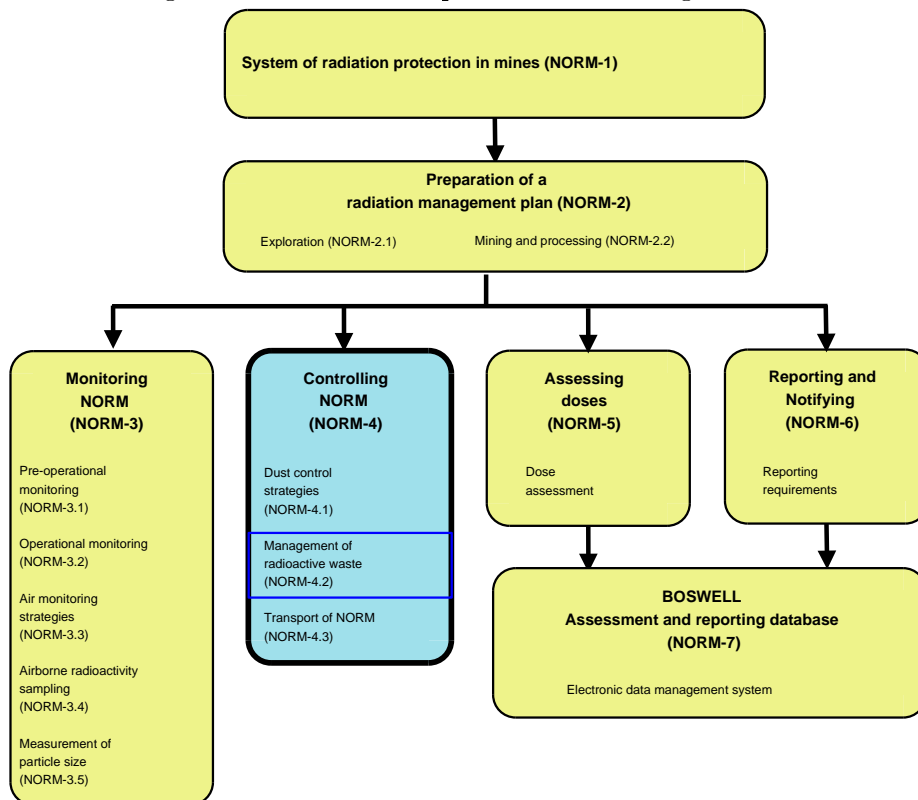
System of radiation protection in mines (NORM-1)

Preparation of a radiation management plan (NORM-2)

Exploration (NORM-2.1)

Mining and processing (NORM-2.2)

Monitoring NORM (NORM-3)

Pre-operational monitoring (NORM-3.1)

Operational monitoring (NORM-3.2)

Air monitoring strategies (NORM-3.3)

Airborne radioactivity sampling (NORM-3.4)

Measurement of particle size (NORM-3.5)

Controlling NORM (NORM-4)

Dust control strategies (NORM-4.1)

Management of radioactive waste (NORM-4.2)

Transport of NORM (NORM-4.3)

Assessing doses (NORM-5)

Dose assessment

Reporting and Notifying (NORM-6)

Reporting requirements

BOSWELL Assessment and reporting database (NORM-7)

Electronic data management system